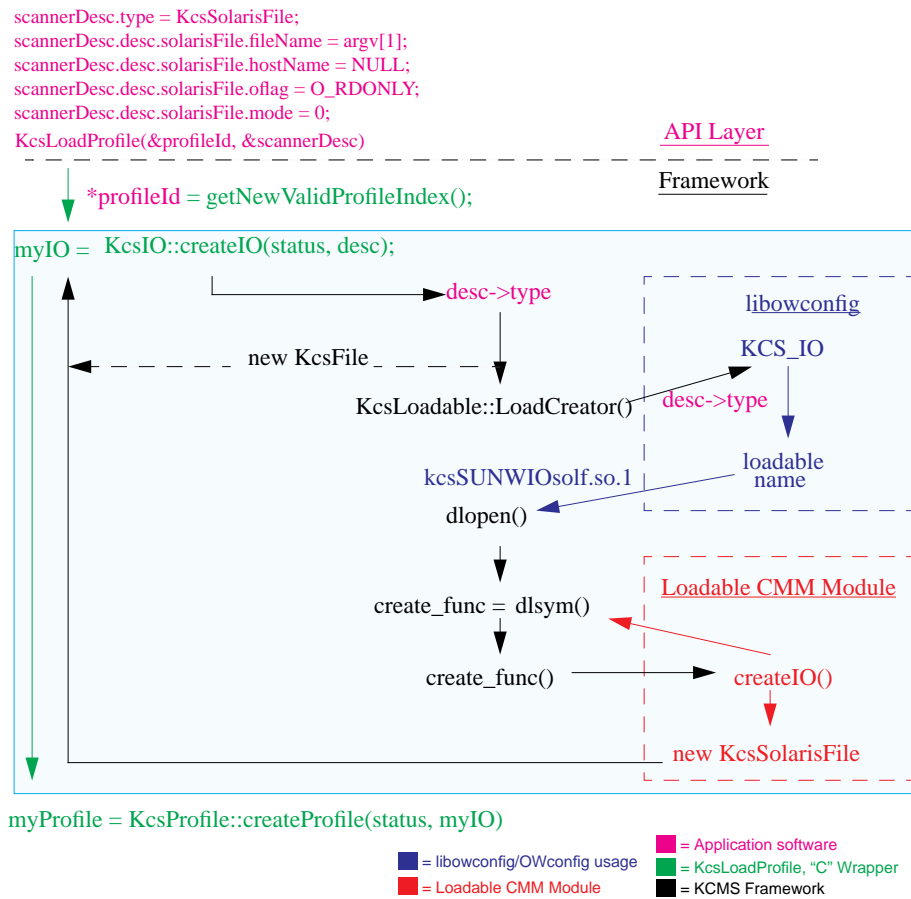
scannerDesc.type = KcsSolarisFile;
scannerDesc.desc.solarisFile.fileName = argv[1];
scannerDesc.desc.solarisFile.hostName = NULL;
scannerDesc.desc.solarisFile.oflag = O_RDONLY;
scannerDesc.desc.solarisFile.mode = 0;
KcsLoadProfile(&profileId, &scannerDesc)

API Layer

Framework

*profileId = getNewValidProfileIndex();

myIO = KcsIO::createIO(status, desc);

desc->type

libowconfig

new KcsFile

KCS_IO

KcsLoadable::LoadCreator()

desc->type

kcsSUNWIOsolf.so.1

loadable name

dlopen()

Loadable CMM Module

create_func = dlsym()

create_func()

createIO()

new KcsSolarisFile

myProfile = KcsProfile::createProfile(status, myIO)

= Application software
= libowconfig/OWconfig usage
= KcsLoadProfile, “C” Wrapper
= Loadable CMM Module
= KCMS Framework